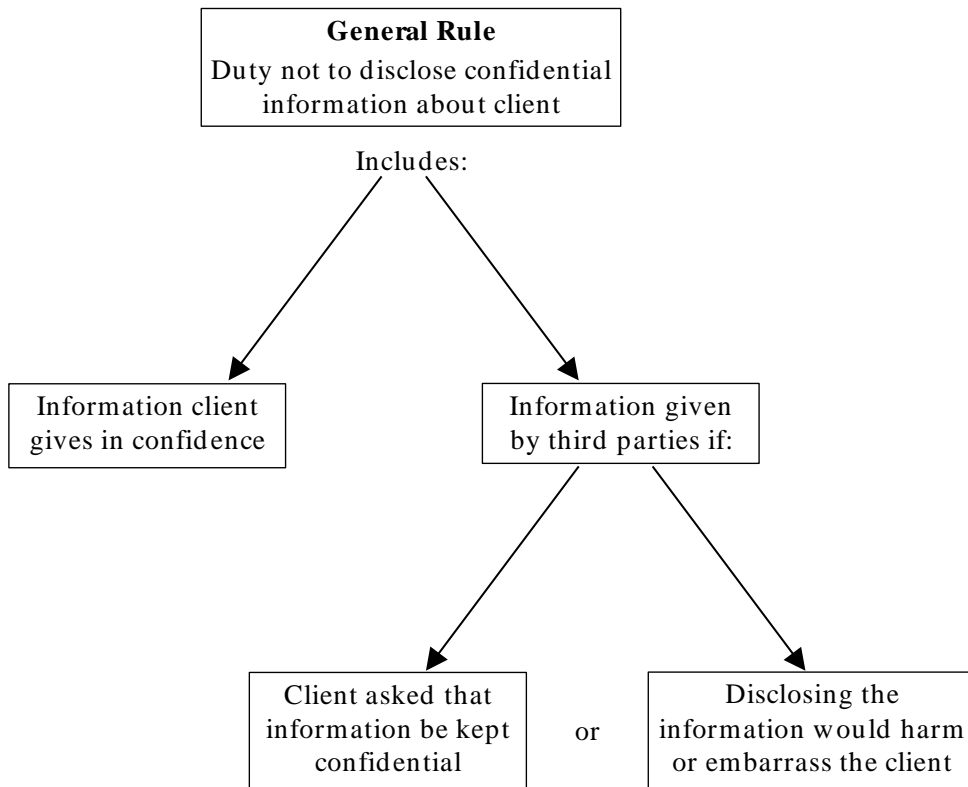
**General Rule**
Duty not to disclose confidential information about client

Includes:

Information client gives in confidence

Information given by third parties if:

Client asked that information be kept confidential

or

Disclosing the information would harm or embarrass the client